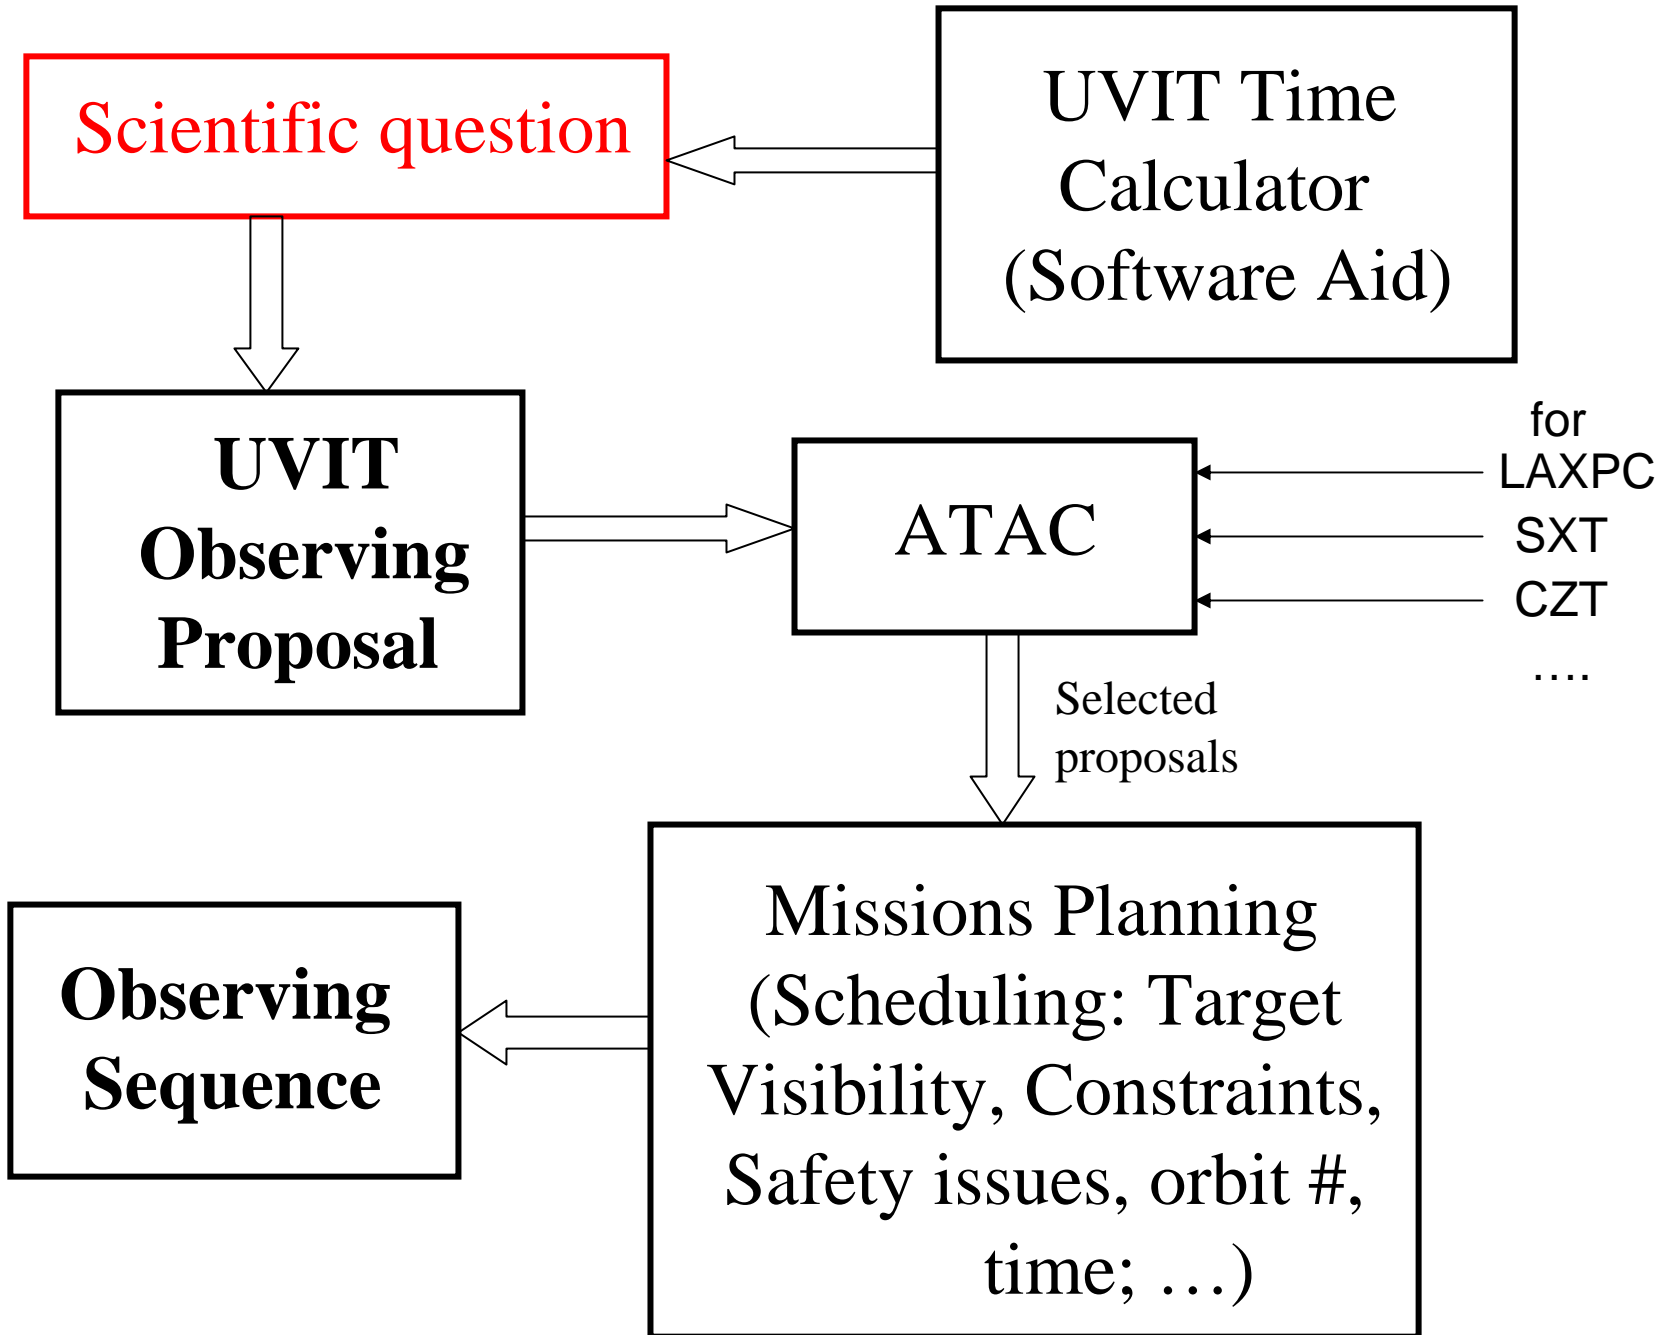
Scientific question

UVIT Time Calculator (Software Aid)

UVIT Observing Proposal

ATAC

for LAXPC
SXT
CZT
....

Selected proposals

Missions Planning (Scheduling: Target Visibility, Constraints, Safety issues, orbit #, time; …)

Observing Sequence